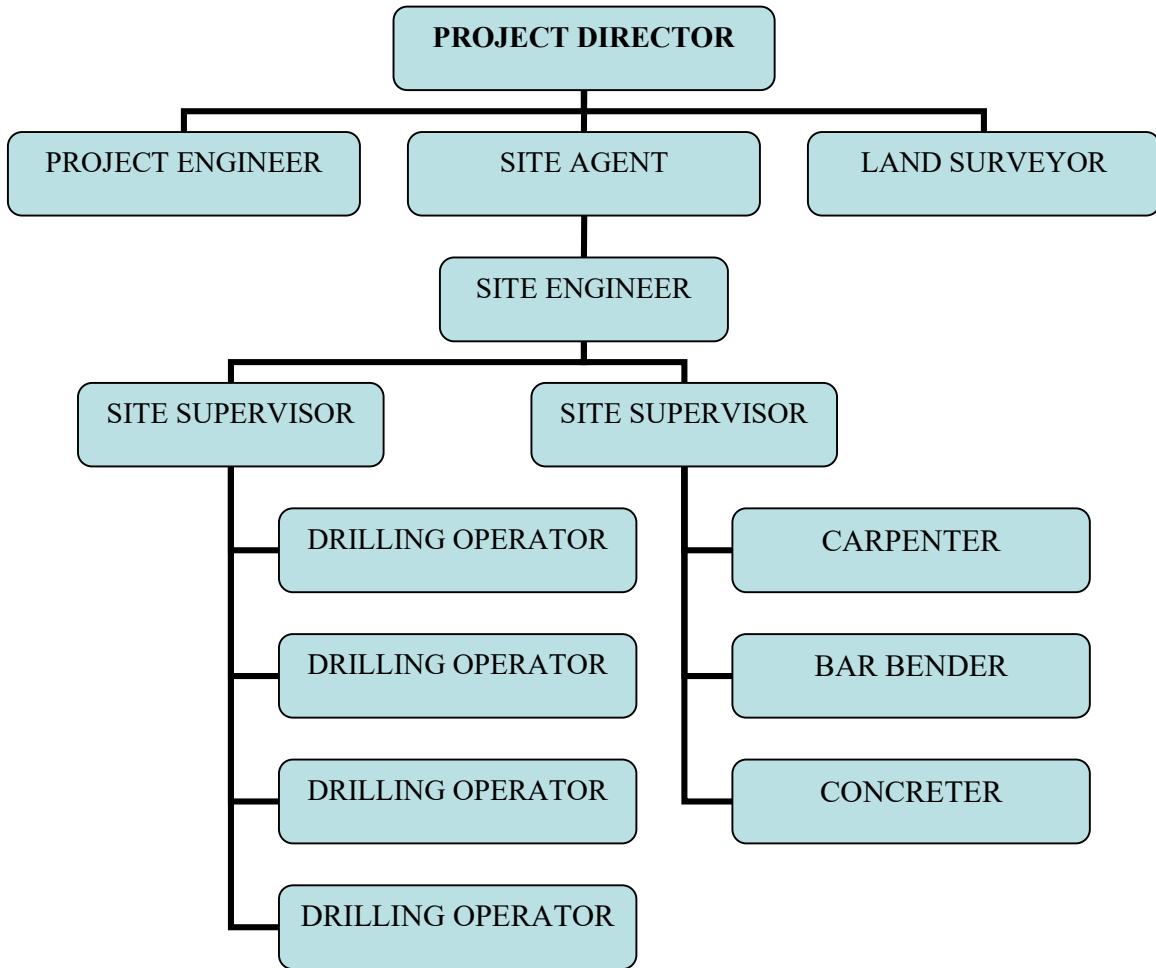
PROJECT DIRECTOR

PROJECT ENGINEER

SITE AGENT

LAND SURVEYOR

SITE ENGINEER

SITE SUPERVISOR

SITE SUPERVISOR

DRILLING OPERATOR

DRILLING OPERATOR

DRILLING OPERATOR

DRILLING OPERATOR

CARPENTER

BAR BENDER

CONCRETER